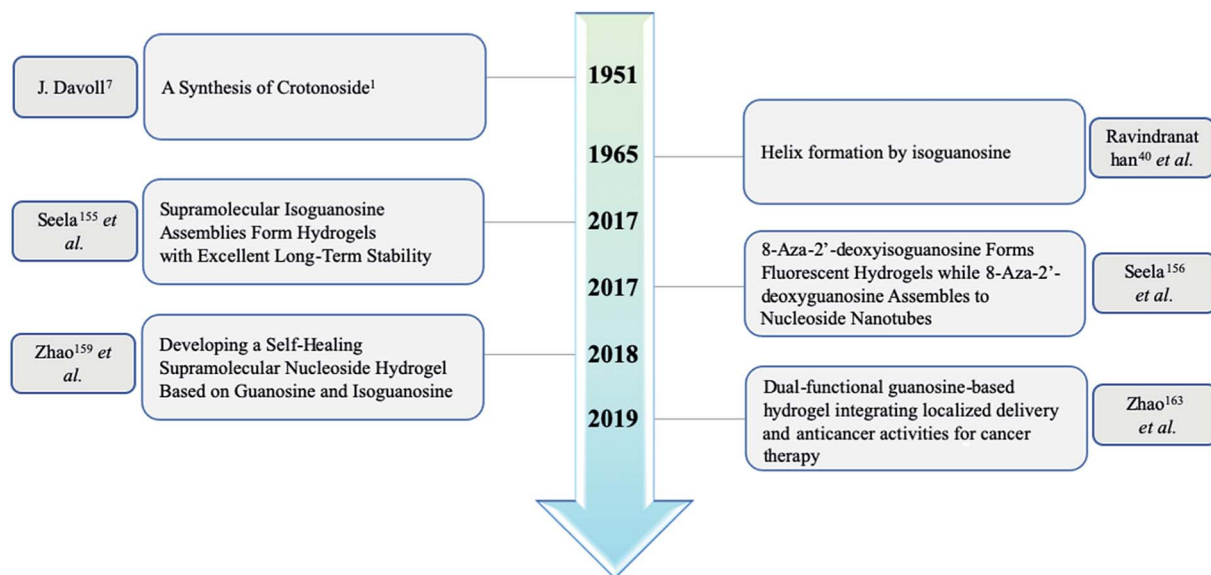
J. Davoll$^{7}$

A Synthesis of Crotonoside$^{1}$

1951

1965

Helix formation by isoguanosine

Ravindranathan$^{40}$ *et al.*

Seela$^{155}$ *et al.*

Supramolecular Isoguanosine Assemblies Form Hydrogels with Excellent Long-Term Stability

2017

2017

8-Aza-2’-deoxyisoguanosine Forms Fluorescent Hydrogels while 8-Aza-2’-deoxyguanosine Assembles to Nucleoside Nanotubes

Seela$^{156}$ *et al.*

Zhao$^{159}$ *et al.*

Developing a Self-Healing Supramolecular Nucleoside Hydrogel Based on Guanosine and Isoguanosine

2018

2019

Dual-functional guanosine-based hydrogel integrating localized delivery and anticancer activities for cancer therapy

Zhao$^{163}$ *et al.*